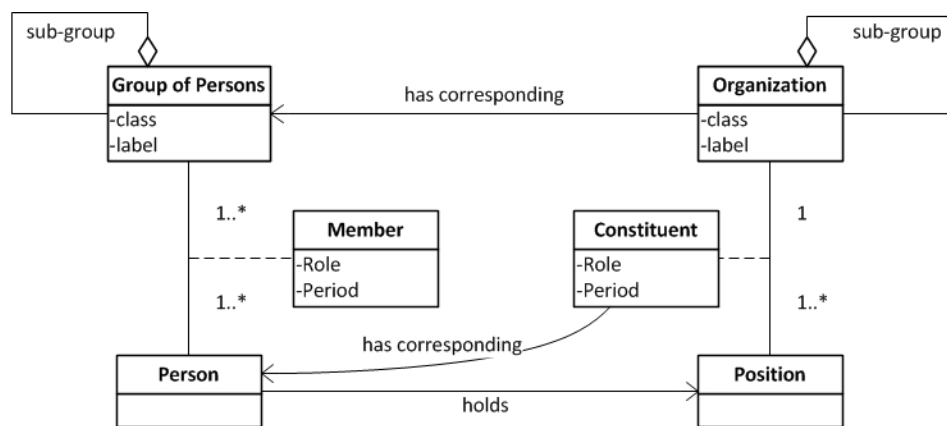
sub-group

Group of Persons
-class
-label

has corresponding

sub-group

Organization
-class
-label

1..*

Member
-Role
-Period

1..*

Constituent
-Role
-Period

1

1..*

has corresponding

Person

Position

holds